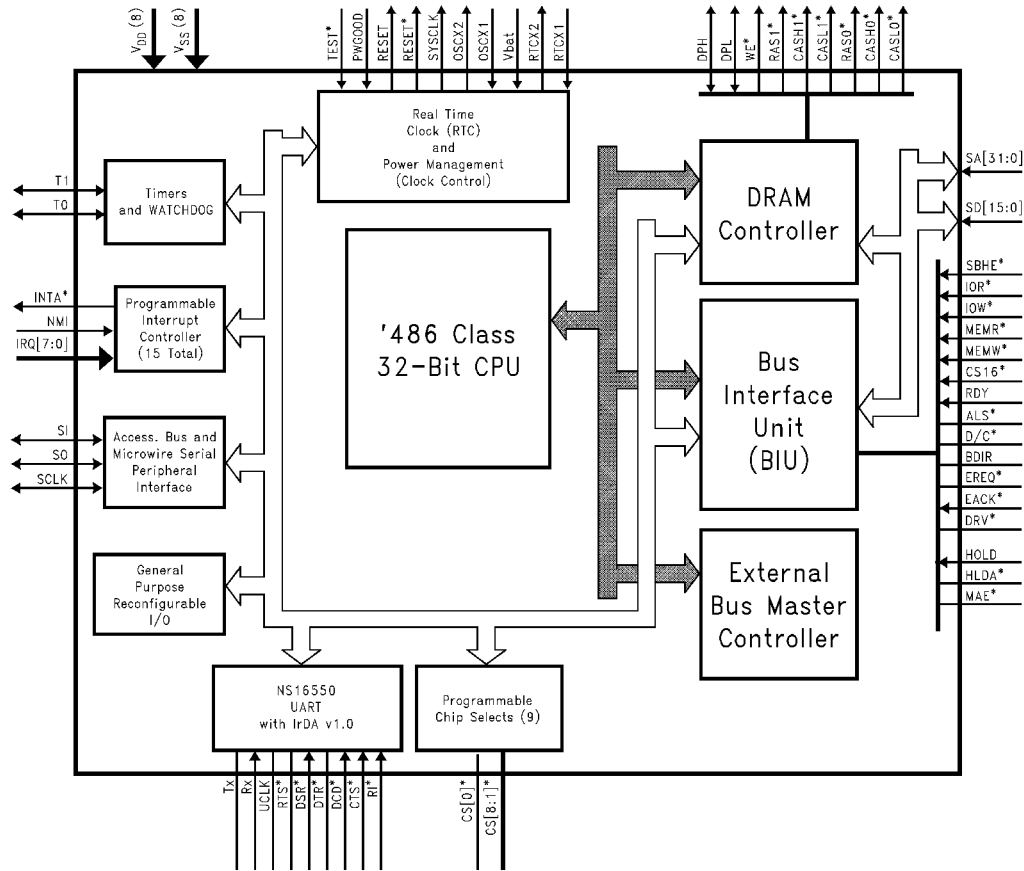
$V_{DD}$ (8)
$V_{SS}$ (8)
TEST*
PWGOOD
RESET
RESET*
SYSCLK
OSCX2
OSCX1
Vbat
RTCX2
RTCX1
DPH
DPL
WE*
RAS1*
CASH1*
CASL1*
RAS0*
CASH0*
CASL0*

Real Time Clock (RTC) and Power Management (Clock Control)

T1
T0
Timers and WATCHDOG

INTA*
NMI
IRQ[7:0]
Programmable Interrupt Controller (15 Total)

'486 Class 32-Bit CPU

DRAM Controller

SA[31:0]
SD[15:0]

SBHE*
IOR*
IOW*
MEMR*
MEMW*
CS16*
RDY
ALS*
D/C*
BDIR
EREQ*
EACK*
DRV*
HOLD
HLDA*
MAE*

Bus Interface Unit (BIU)

SI
SO
SCLK
Access. Bus and Microwire Serial Peripheral Interface

General Purpose Reconfigurable I/O

External Bus Master Controller

NS16550 UART with IrDA v1.0

Programmable Chip Selects (9)

Tx
Rx
UCLK
RTS*
DSR*
DTR*
DCD*
CTS*
RI*
CS[0]*
CS[8:1]*